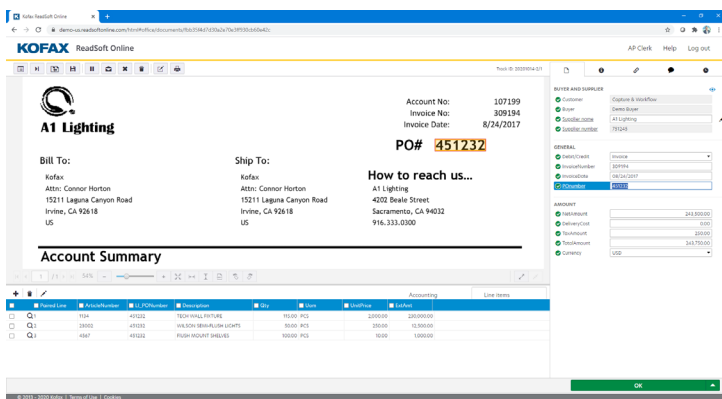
Kofax ReadSoft Online

demo-us.readsoftonline.com/html#office/documents/f6b359d7d30a2e70e39f50cb60a42c

KOFAX ReadSoft Online

AP Clerk Help Log out

Track ID: 20209054-2/1

A1 Lighting

Account No: 107199
Invoice No: 309194
Invoice Date: 8/24/2017

PO# 451232

Bill To:
Kofax
Attn: Connor Horton
15211 Laguna Canyon Road
Irvine, CA 92618
US

Ship To:
Kofax
Attn: Connor Horton
15211 Laguna Canyon Road
Irvine, CA 92618
US

How to reach us...
A1 Lighting
4202 Beale Street
Sacramento, CA 94032
916.333.0300

Account Summary

1 / 1 54%

Accounting Line items

| | Paired Line | ArticleNumber | LI_POnumber | Description | Qty | Unit | UnitPrice | ExtAmt |
|---|---|---|---|---|---|---|---|---|
| | 1 | 1134 | 451232 | TECH WALL FIXTURE | 115.00 | PCS | 2,000.00 | 230,000.00 |
| | 2 | 28003 | 451232 | WILSON SEMI-FLUSH LIGHTS | 50.00 | PCS | 250.00 | 12,500.00 |
| | 3 | 4567 | 451232 | FLUSH MOUNT SHELVES | 100.00 | PCS | 10.00 | 1,000.00 |

BUYER AND SUPPLIER
Customer Capture & Workflow
Buyer Default Buyer
Supplier name A1 Lighting
Supplier number 791245

GENERAL
Debit/Credit Invoice
InvoiceNumber 309194
InvoiceDate 08/24/2017
POnumber 451232

AMOUNT
NetAmount 243,500.00
DeliveryCost 0.00
TaxAmount 250.00
TotalAmount 243,750.00
Currency USD

OK

© 2019 - 2020 Kofax | Terms of Use | Cookies